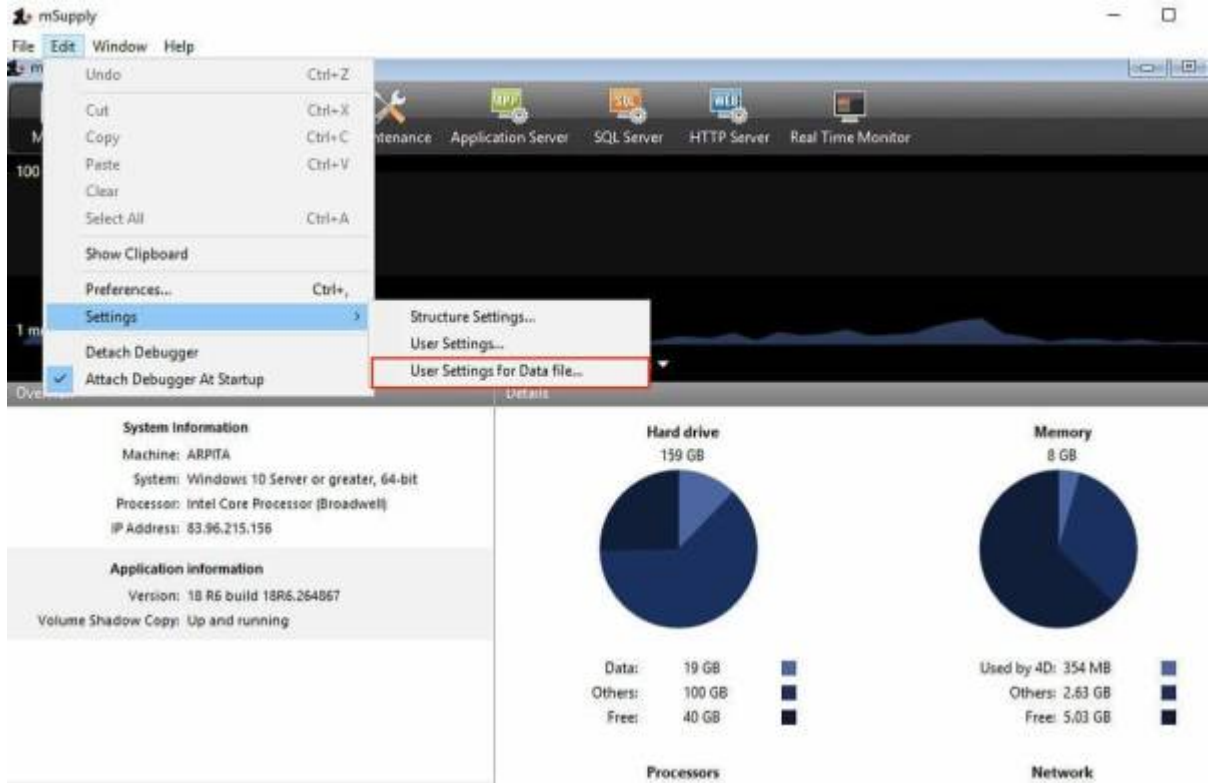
mSupply

File Edit Window Help

Undo Ctrl+Z
Cut Ctrl+X
Copy Ctrl+C
Paste Ctrl+V
Clear
Select All Ctrl+A
Show Clipboard
Preferences... Ctrl+,
Settings
Detach Debugger
Attach Debugger At Startup

Structure Settings...
User Settings...
User Settings for Data file...

ntenance Application Server SQL Server HTTP Server Real Time Monitor

100

1 m

Ove

Details

System Information
Machine: ARPITA
System: Windows 10 Server or greater, 64-bit
Processor: Intel Core Processor (Broadwell)
IP Address: 83.96.215.156

Application information
Version: 18 R6 build 18R6.264867
Volume Shadow Copy: Up and running

Hard drive
159 GB

Data: 19 GB
Others: 100 GB
Free: 40 GB

Memory
8 GB

Used by 4D: 354 MB
Others: 2.63 GB
Free: 5.03 GB

Processors

Network